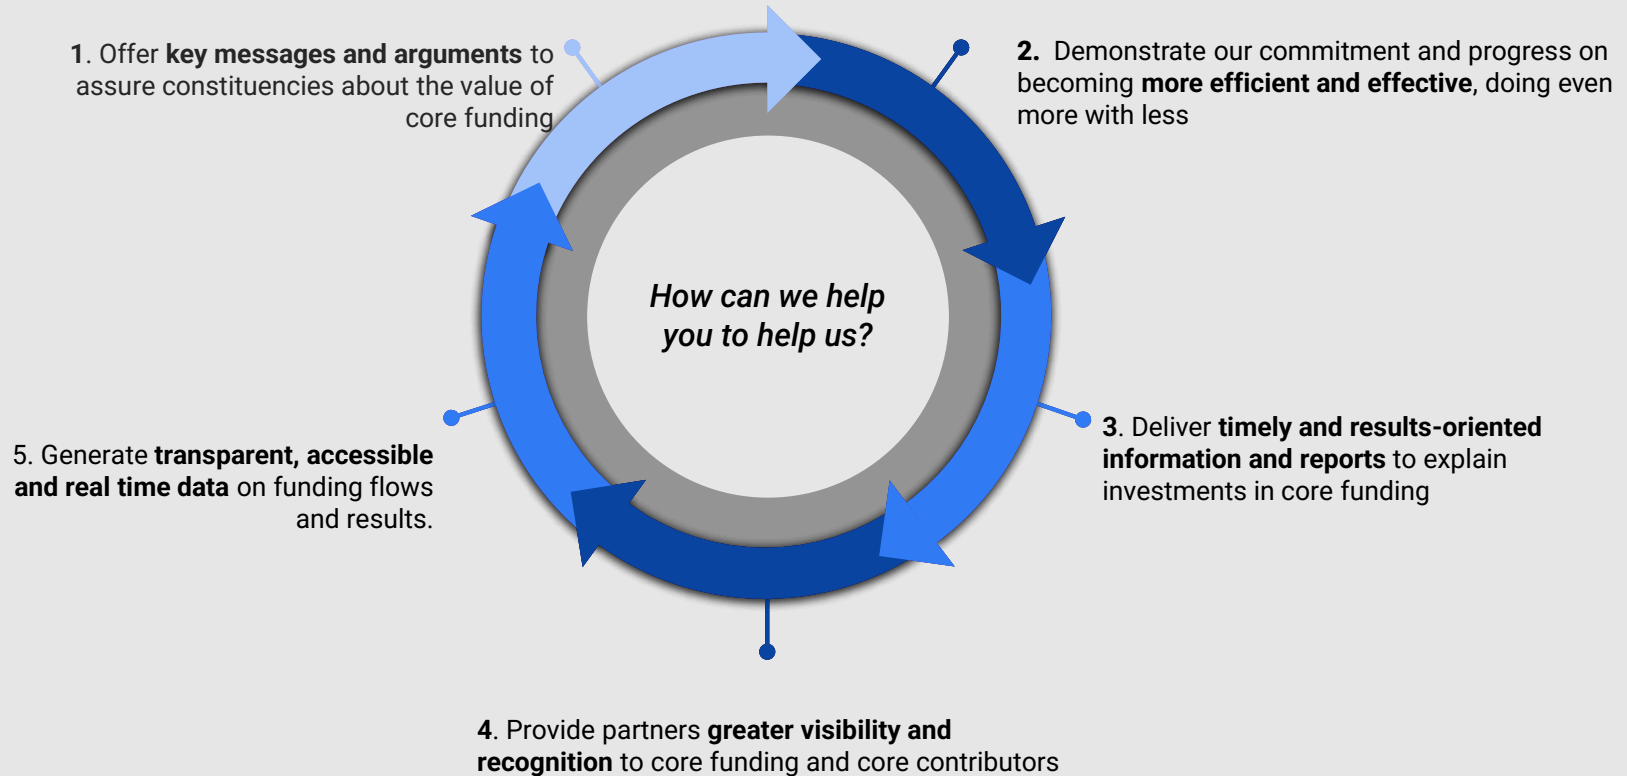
1. Offer **key messages and arguments** to assure constituencies about the value of core funding

2. Demonstrate our commitment and progress on becoming **more efficient and effective**, doing even more with less

How can we help you to help us?

3. Deliver **timely and results-oriented information and reports** to explain investments in core funding

5. Generate **transparent, accessible and real time data** on funding flows and results.

4. Provide partners **greater visibility and recognition** to core funding and core contributors